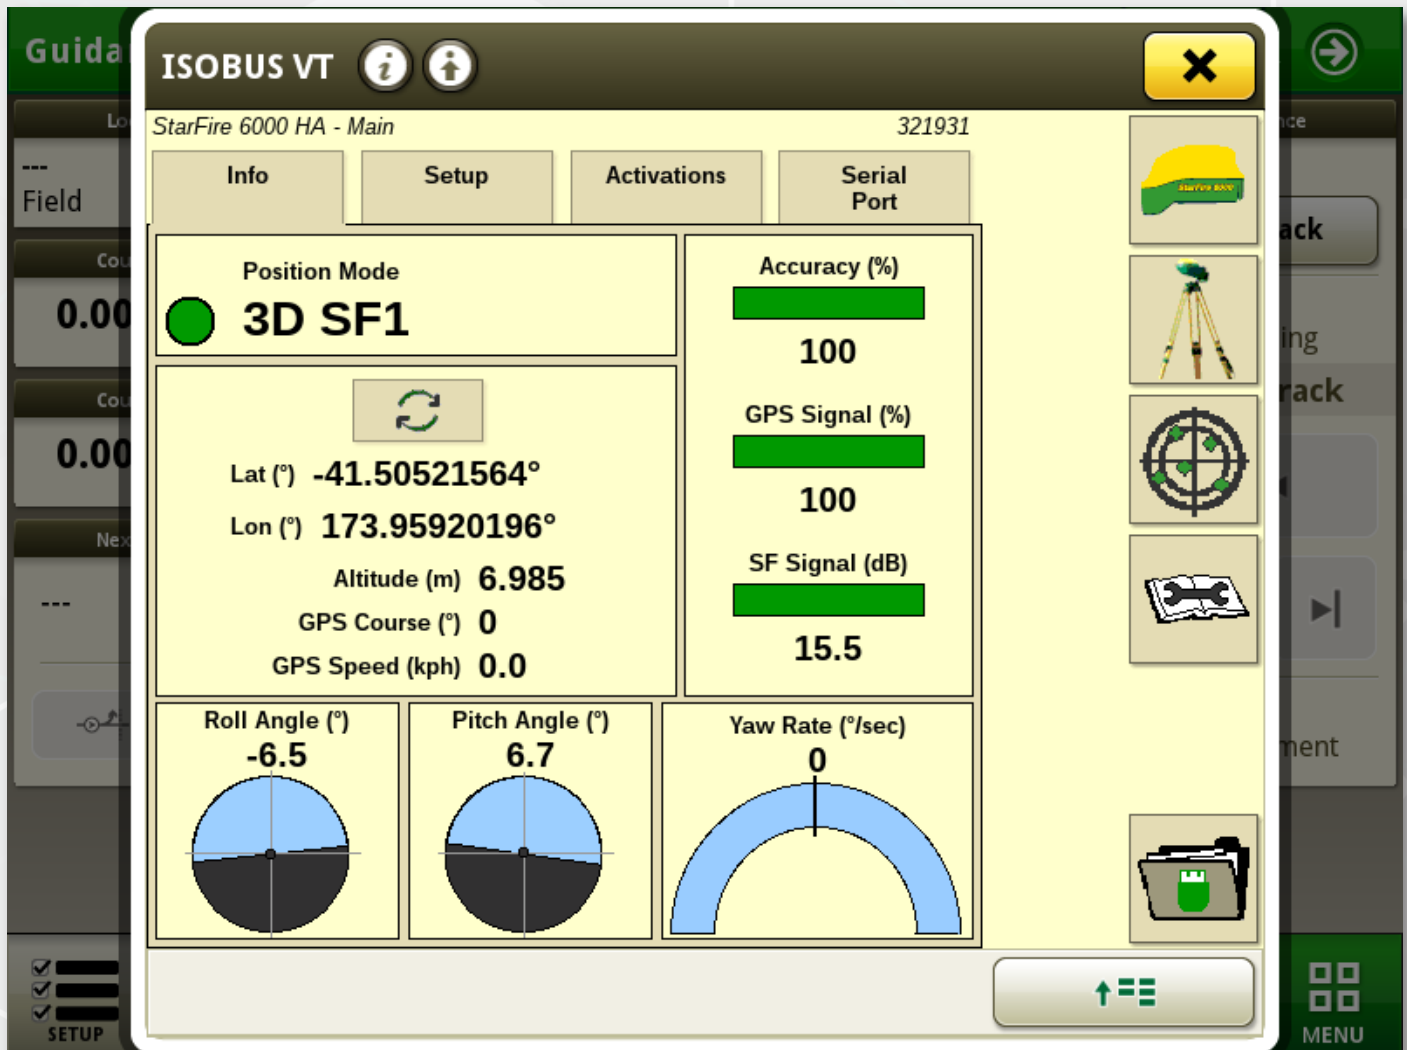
Guida

Lo

---
Field

Cou

0.00

Cou

0.00

Nex

---

ISOBUS VT

StarFire 6000 HA - Main

321931

Info

Setup

Activations

Serial Port

Position Mode

3D SF1

Lat (°) -41.50521564°

Lon (°) 173.95920196°

Altitude (m) 6.985

GPS Course (°) 0

GPS Speed (kph) 0.0

Accuracy (%)

100

GPS Signal (%)

100

SF Signal (dB)

15.5

Roll Angle (°)

-6.5

Pitch Angle (°)

6.7

Yaw Rate (°/sec)

0

ce

ack

ing

rack

ment

SETUP

MENU